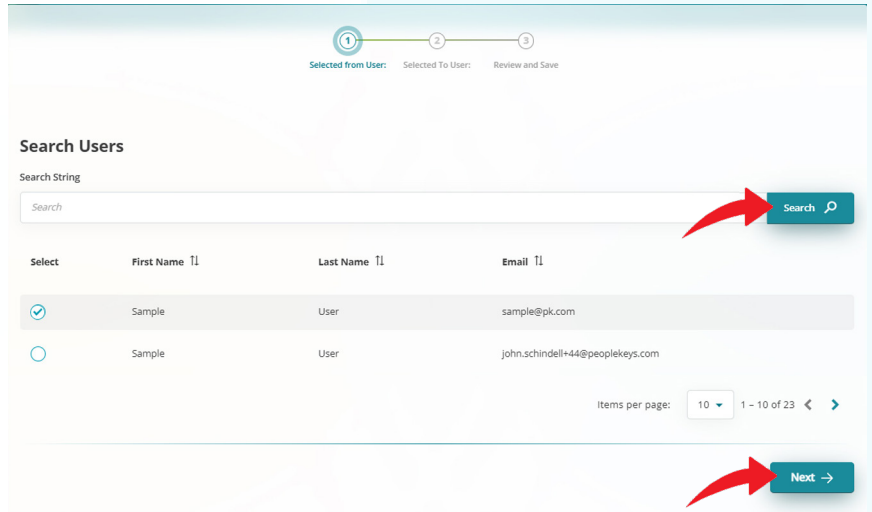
1
Selected from User:
2
Selected To User:
3
Review and Save

Search Users

Search String

Search

Search

| Select | First Name | Last Name | Email |
|---|---|---|---|
| | Sample | User | sample@pk.com |
| | Sample | User | john.schindell+44@peoplekeys.com |

Items per page: 10 1 – 10 of 23

Next